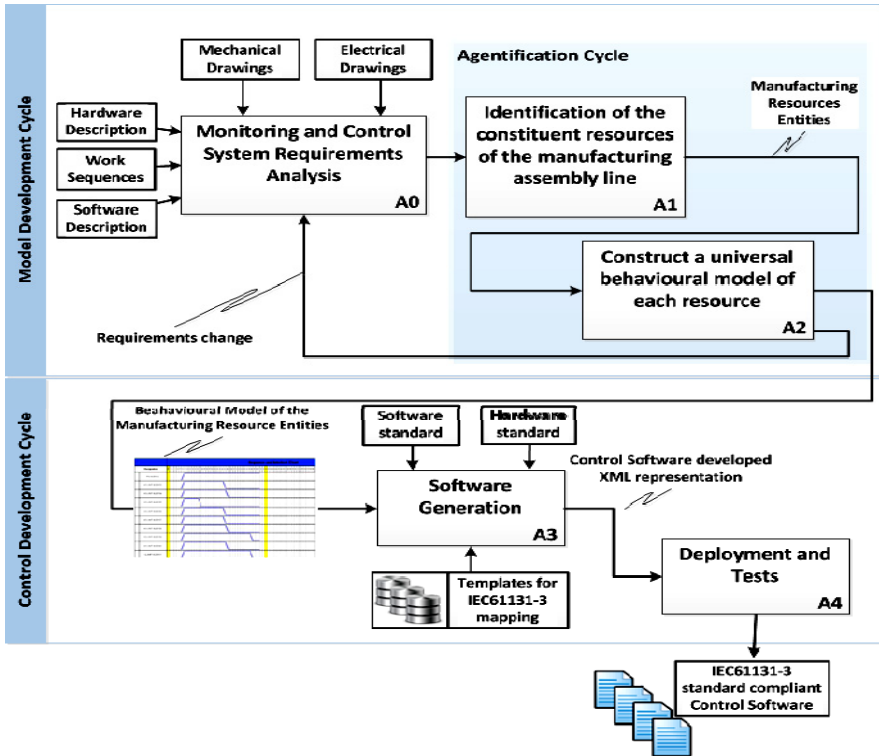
Model Development Cycle

Mechanical Drawings

Electrical Drawings

Agentification Cycle

Hardware Description

Work Sequences

Software Description

Monitoring and Control System Requirements Analysis

A0

Identification of the constituent resources of the manufacturing assembly line

A1

Manufacturing Resources Entities

Construct a universal behavioural model of each resource

A2

Requirements change

Control Development Cycle

Beahavioural Model of the Manufacturing Resource Entities

Software standard

Hardware standard

Control Software developed XML representation

Software Generation

A3

Deployment and Tests

A4

Templates for IEC61131-3 mapping

IEC61131-3 standard compliant Control Software